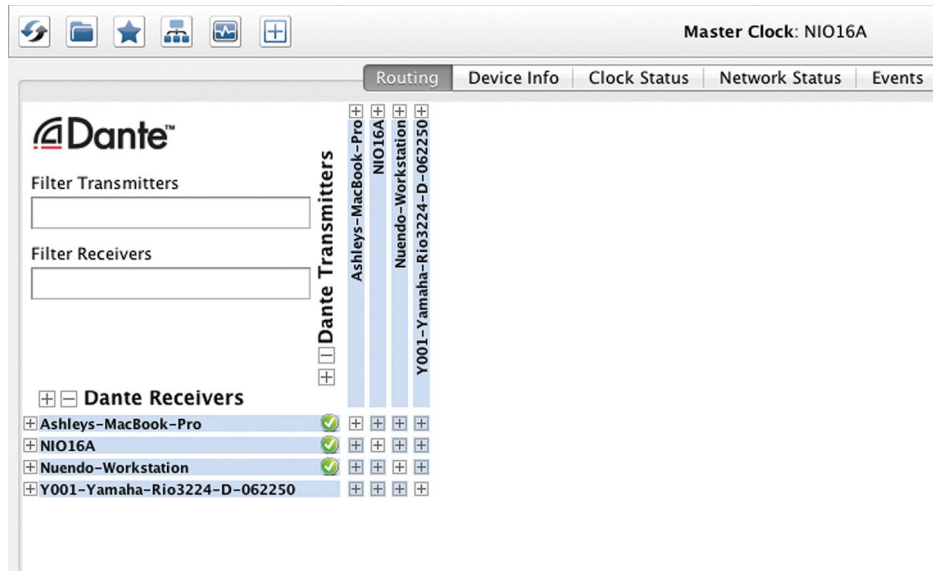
Master Clock: NIO16A

Routing | Device Info | Clock Status | Network Status | Events

Dante™

Filter Transmitters

Filter Receivers

Dante Transmitters

Ashleys-MacBook-Pro
NIO16A
Nuendo-Workstation
Y001-Yamaha-Rio3224-D-062250

Dante Receivers

Ashleys-MacBook-Pro
NIO16A
Nuendo-Workstation
Y001-Yamaha-Rio3224-D-062250